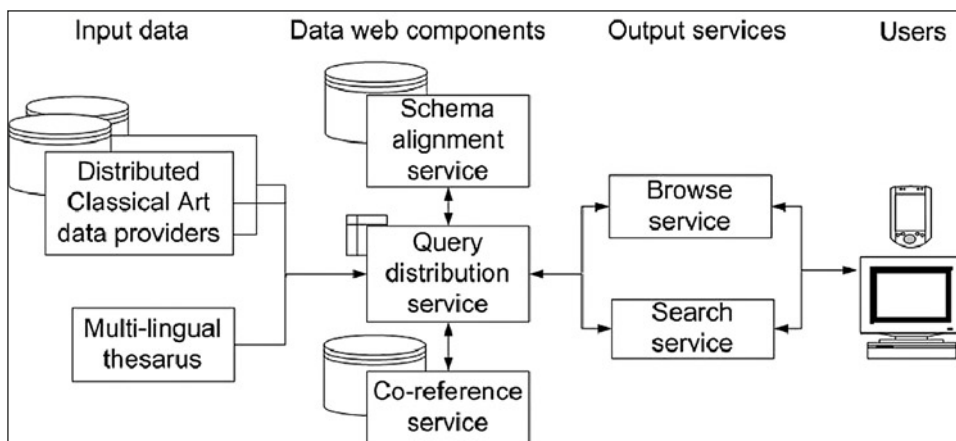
Input data

Data web components

Output services

Users

Distributed Classical Art data providers

Multi-lingual thesarus

Schema alignment service

Query distribution service

Co-reference service

Browse service

Search service